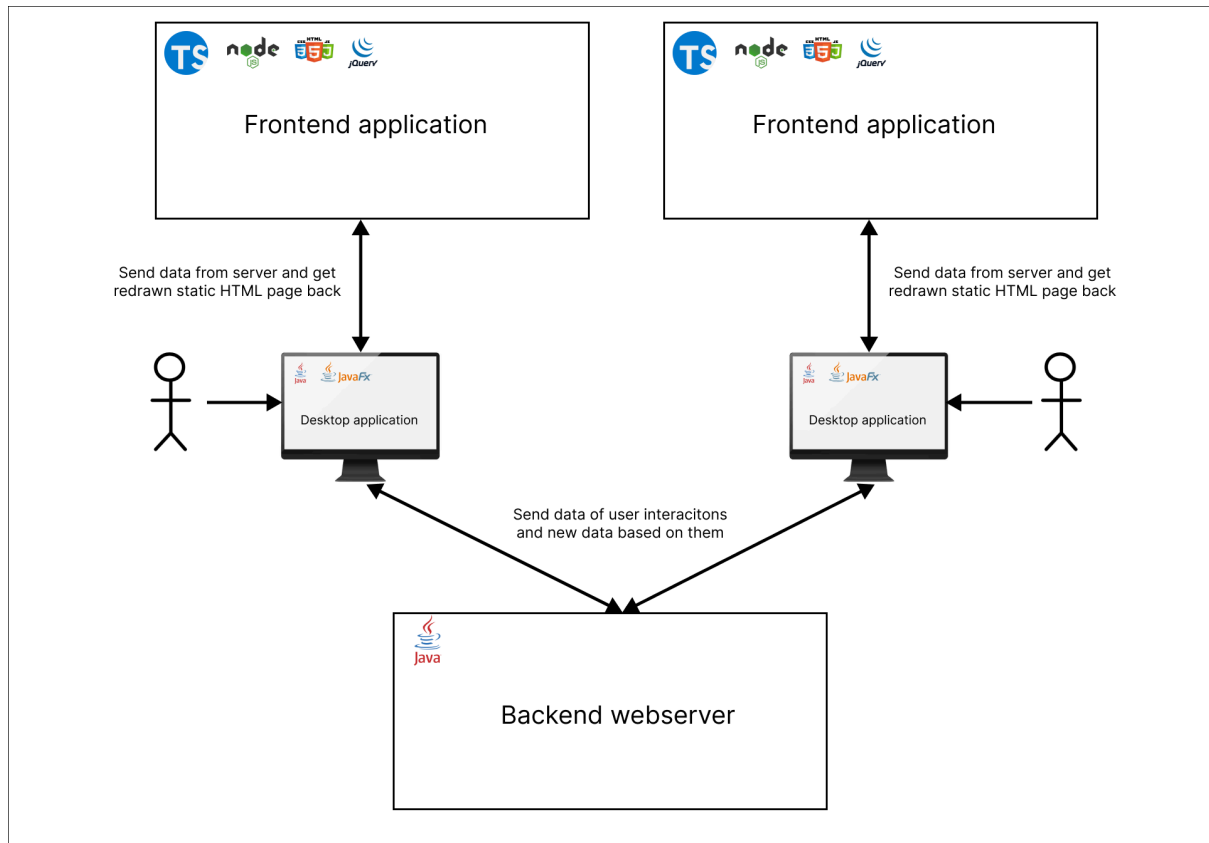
TS node JS CSS HTML JS jQuery

Frontend application

TS node JS CSS HTML JS jQuery

Frontend application

Send data from server and get redrawn static HTML page back

Send data from server and get redrawn static HTML page back

Java JavaFx

Desktop application

Java JavaFx

Desktop application

Send data of user interacitons and new data based on them

Java

Backend webserver